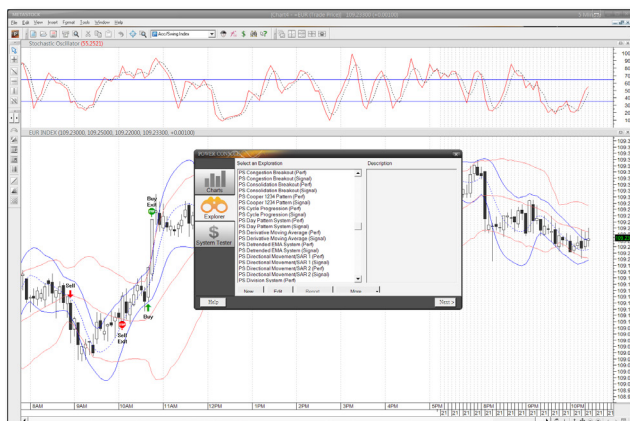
File Edit View Insert Format Tools Window Help

Accu/Swing Index

Stochastic Oscillator (55.2521)

100
90
80
70
60
50
40
30
20
10
0

EUR INDEX (109.23000, 109.25000, 109.22000, 109.23000, +0.00100)

POWER CONSOLE

Select an Exploration

Description

PS Congestion Breakout (Perf)
PS Congestion Breakout (Signal)
PS Consolidation Breakout (Perf)
PS Consolidation Breakout (Signal)
PS Cooper 1234 Pattern (Perf)
PS Cooper 1234 Pattern (Signal)
PS Cycle Progression (Perf)
PS Cycle Progression (Signal)
PS Day Pattern System (Perf)
PS Day Pattern System (Signal)
PS Derivative Moving Average (Perf)
PS Derivative Moving Average (Signal)
PS Detrended EMA System (Perf)
PS Detrended EMA System (Signal)
PS Directional Movement/SAR 1 (Perf)
PS Directional Movement/SAR 1 (Signal)
PS Directional Movement/SAR 2 (Perf)
PS Directional Movement/SAR 2 (Signal)
PS Division System (Perf)

Charts

Explorer

System Tester

New

Edit

Delete

More

Help

Next >

Buy
Exit

Sell

Sell
Exit

Buy

8AM
9AM
10AM
11AM
12PM
1PM
2PM
3PM
4PM
5PM
8PM
9PM
10PM